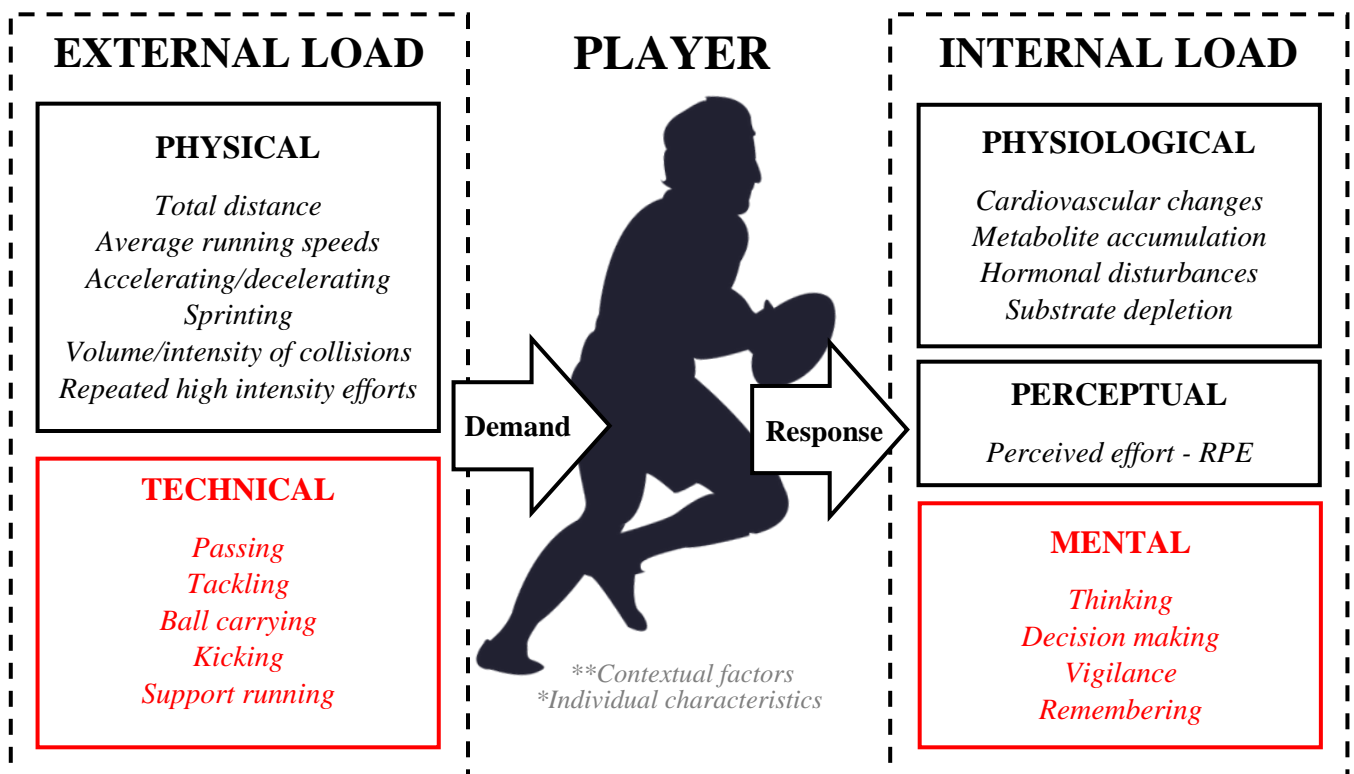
EXTERNAL LOAD

PHYSICAL

Total distance
Average running speeds
Accelerating/decelerating
Sprinting
Volume/intensity of collisions
Repeated high intensity efforts

TECHNICAL

Passing
Tackling
Ball carrying
Kicking
Support running

PLAYER

Demand

Response

**Contextual factors
*Individual characteristics

INTERNAL LOAD

PHYSIOLOGICAL

Cardiovascular changes
Metabolite accumulation
Hormonal disturbances
Substrate depletion

PERCEPTUAL

Perceived effort - RPE

MENTAL

Thinking
Decision making
Vigilance
Remembering